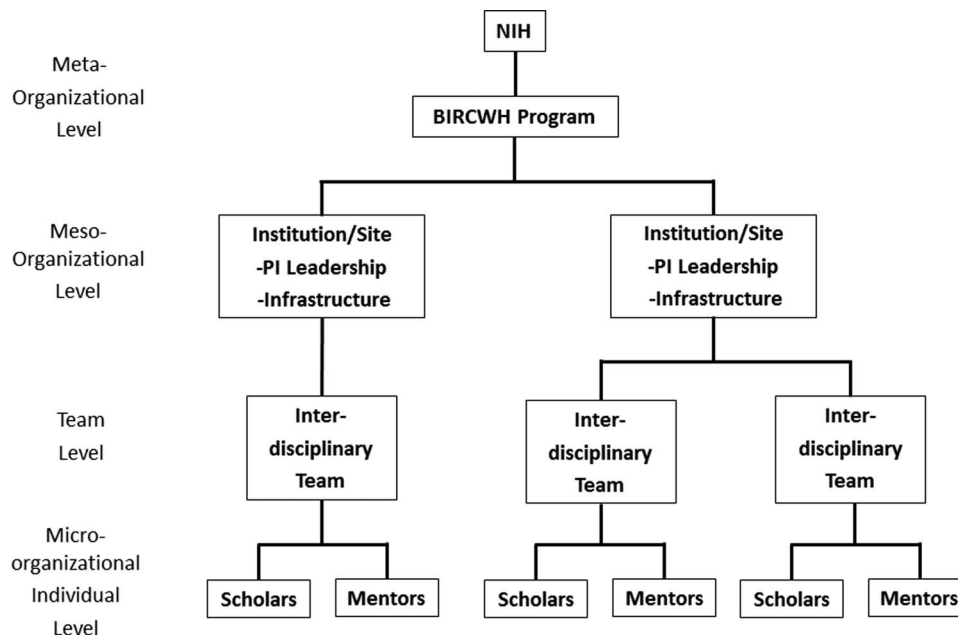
Meta-Organizational Level

NIH

BIRCWH Program

Meso-Organizational Level

Institution/Site
-PI Leadership
-Infrastructure

Institution/Site
-PI Leadership
-Infrastructure

Team Level

Interdisciplinary Team

Interdisciplinary Team

Interdisciplinary Team

Micro-organizational Individual Level

Scholars

Mentors

Scholars

Mentors

Scholars

Mentors